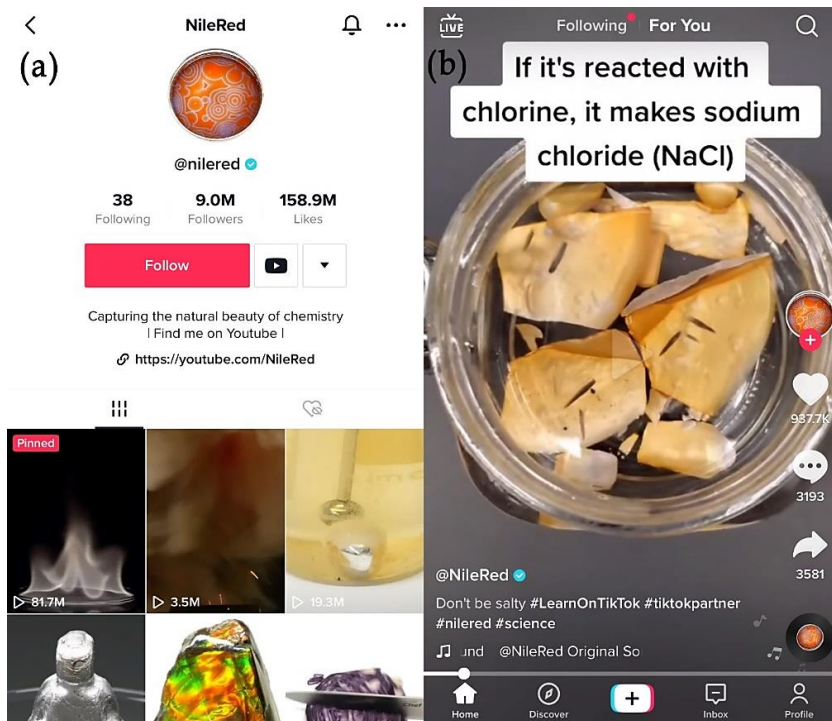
(a)

NileRed

@nilered

38
Following

9.0M
Followers

158.9M
Likes

Follow

Capturing the natural beauty of chemistry
| Find me on Youtube |

https://youtube.com/NileRed

Pinned

81.7M

3.5M

19.3M

(b)

LIVE

Following For You

If it's reacted with chlorine, it makes sodium chloride (NaCl)

937.7K

3193

3581

@NileRed

Don't be salty #LearnOnTikTok #tiktokpartner #nilered #science

und @NileRed Original So

Home

Discover

+

Inbox

Profile